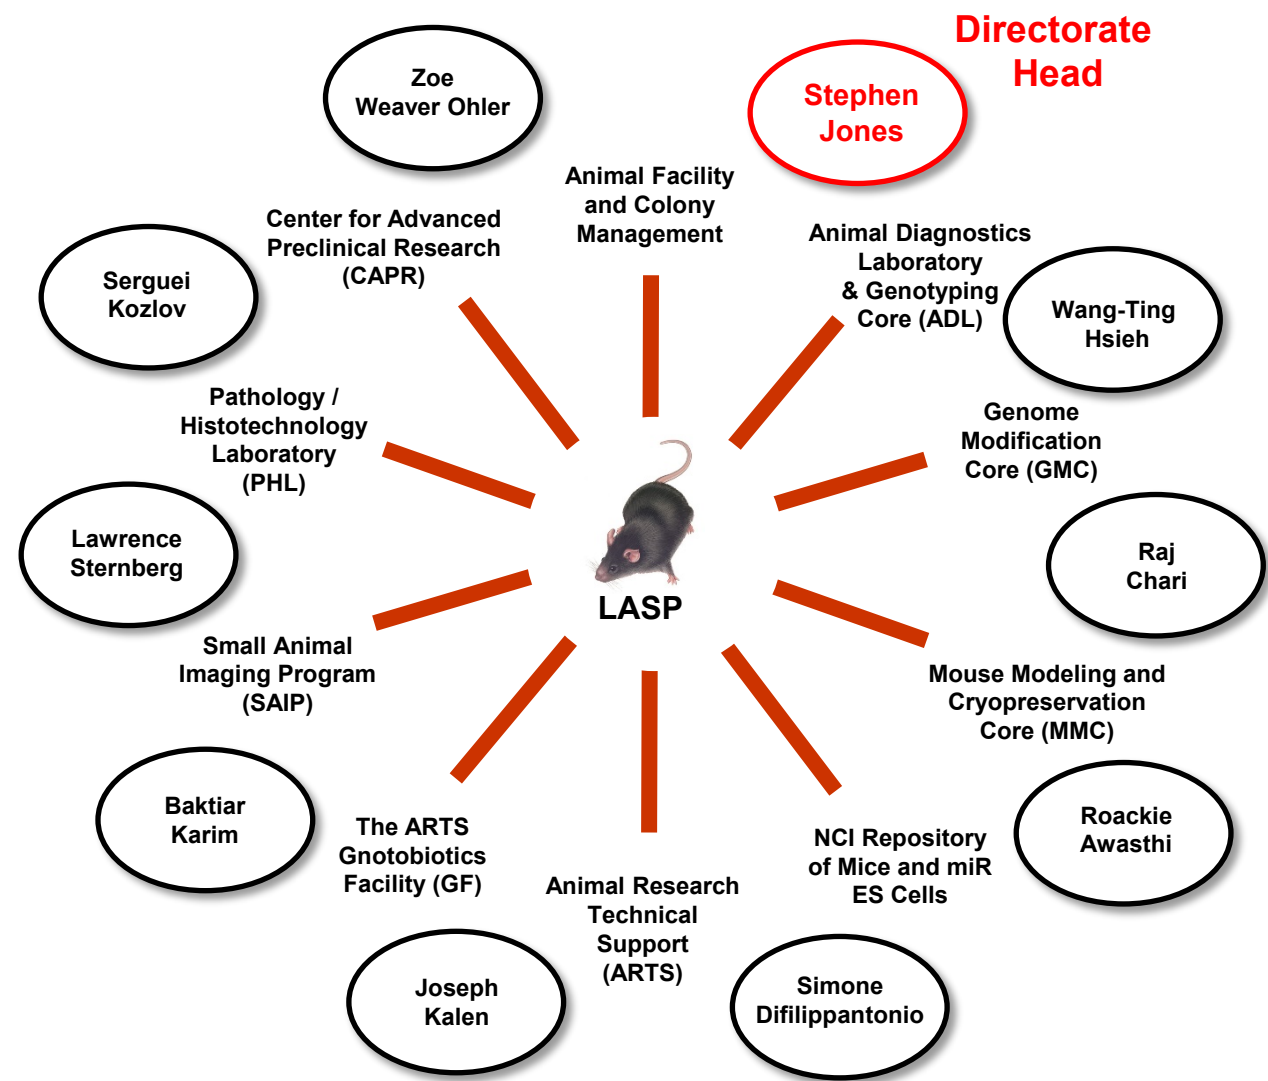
Directorate Head

Stephen Jones

Zoe Weaver Ohler

Animal Facility and Colony Management

Center for Advanced Preclinical Research (CAPR)

Serguei Kozlov

Animal Diagnostics Laboratory & Genotyping Core (ADL)

Wang-Ting Hsieh

Pathology / Histotechnology Laboratory (PHL)

Genome Modification Core (GMC)

Lawrence Sternberg

Raj Chari

LASP

Small Animal Imaging Program (SAIP)

Mouse Modeling and Cryopreservation Core (MMC)

Baktiar Karim

The ARTS Gnotobiotics Facility (GF)

NCI Repository of Mice and miR ES Cells

Roackie Awasthi

Animal Research Technical Support (ARTS)

Joseph Kalen

Simone Difilippantonio